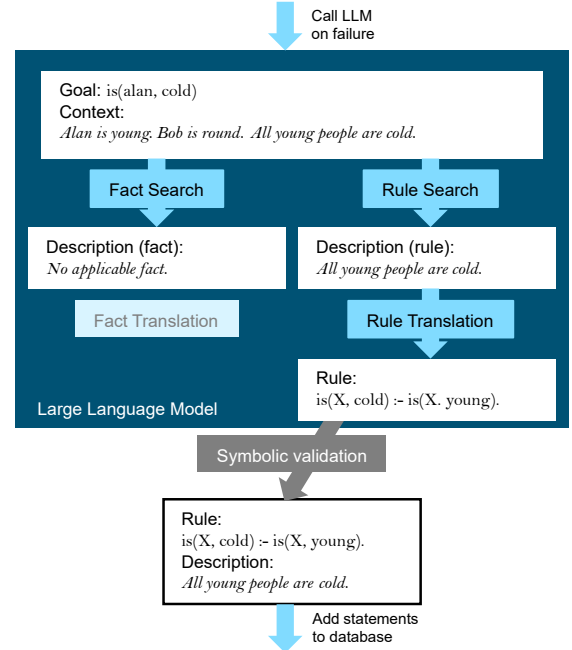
Call LLM on failure

Goal: is(alan, cold)
Context:
Alan is young. Bob is round. All young people are cold.

Fact Search

Rule Search

Description (fact):
No applicable fact.

Description (rule):
All young people are cold.

Fact Translation

Rule Translation

Rule:
is(X, cold) :- is(X. young).

Large Language Model

Symbolic validation

Rule:
is(X, cold) :- is(X, young).
Description:
All young people are cold.

Add statements to database